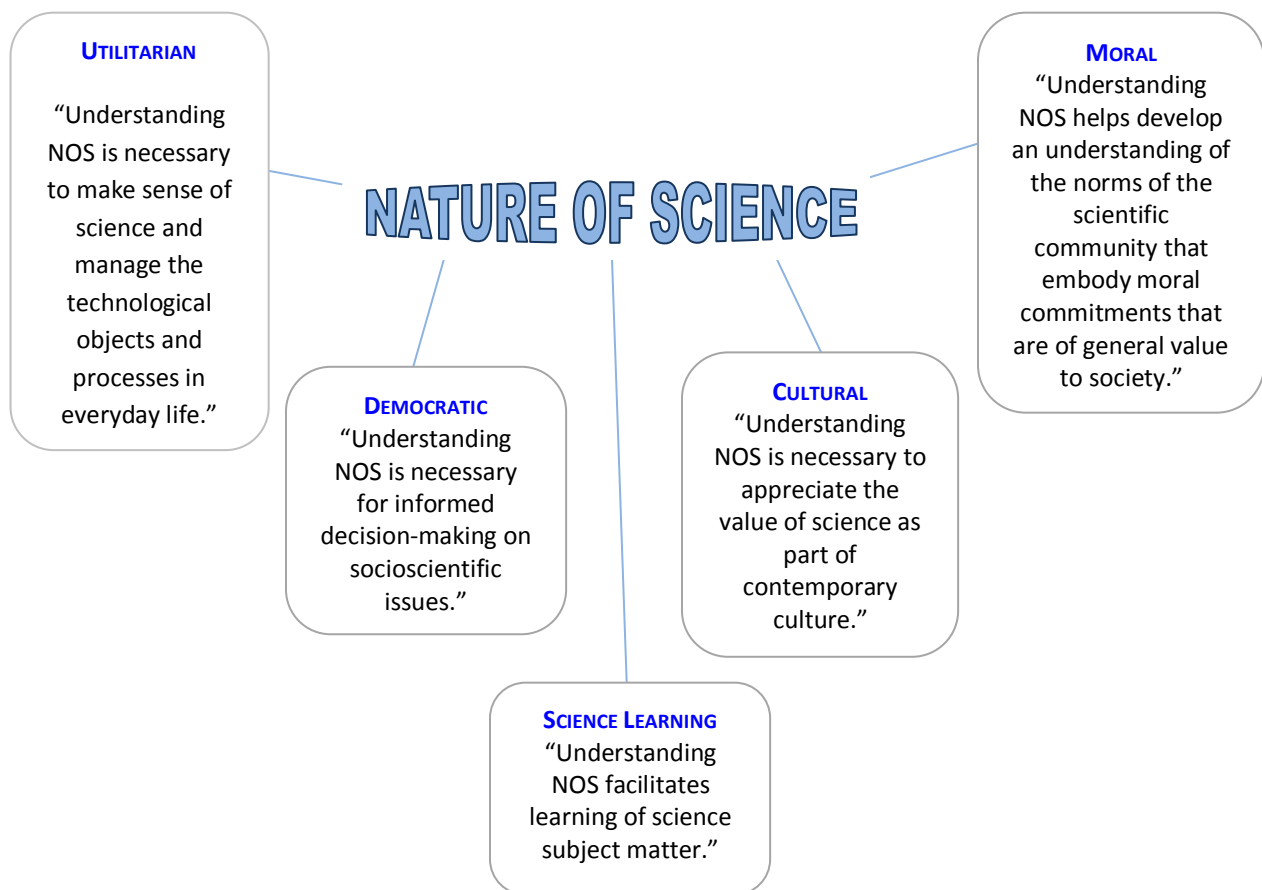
UTILITARIAN

"Understanding NOS is necessary to make sense of science and manage the technological objects and processes in everyday life."

NATURE OF SCIENCE

MORAL
"Understanding NOS helps develop an understanding of the norms of the scientific community that embody moral commitments that are of general value to society."

DEMOCRATIC
"Understanding NOS is necessary for informed decision-making on socioscientific issues."

CULTURAL
"Understanding NOS is necessary to appreciate the value of science as part of contemporary culture."

SCIENCE LEARNING
"Understanding NOS facilitates learning of science subject matter."